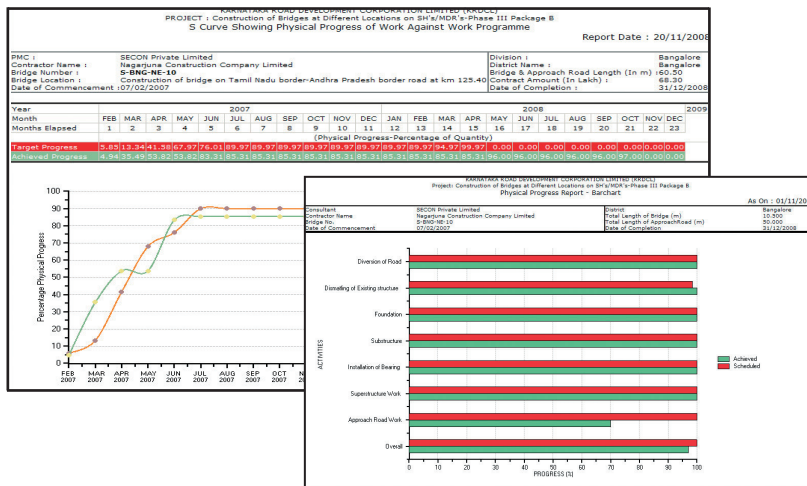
KARNATAKA ROAD DEVELOPMENT CORPORATION LIMITED (KRDCL)
PROJECT : Construction of Bridges at Different Locations on SH's/MDR's-Phase III Package B
S Curve Showing Physical Progress of Work Against Work Programme

Report Date : 20/11/2008

| PMC : | SECON Private Limited | Division : | Bangalore |
|---|---|---|---|
| Contractor Name : | Nagarjuna Construction Company Limited | District Name : | Bangalore |
| Bridge Number : | S-BNG-NE-10 | Bridge & Approach Road Length (In m) : | 60.50 |
| Bridge Location : | Construction of bridge on Tamil Nadu border-Andhra Pradesh border road at km 125.40 | Contract Amount (In Lakh) : | 68.30 |
| Date of Commencement : | 07/02/2007 | Date of Completion : | 31/12/2008 |

| Year | 2007 | | | | | | | | | | | 2008 | | | | | | | | | | | | 2009 |
|---|---|---|---|---|---|---|---|---|---|---|---|---|---|---|---|---|---|---|---|---|---|---|---|---|
| Month | FEB | MAR | APR | MAY | JUN | JUL | AUG | SEP | OCT | NOV | DEC | JAN | FEB | MAR | APR | MAY | JUN | JUL | AUG | SEP | OCT | NOV | DEC | |
| Months Elapsed | 1 | 2 | 3 | 4 | 5 | 6 | 7 | 8 | 9 | 10 | 11 | 12 | 13 | 14 | 15 | 16 | 17 | 18 | 19 | 20 | 21 | 22 | 23 | |
| | (Physical Progress-Percentage of Quantity) | | | | | | | | | | | | | | | | | | | | | | | |
| Target Progress | 5.85 | 13.34 | 41.58 | 67.97 | 76.01 | 89.97 | 89.97 | 89.97 | 89.97 | 89.97 | 89.97 | 89.97 | 89.97 | 94.97 | 99.97 | 0.00 | 0.00 | 0.00 | 0.00 | 0.00 | 0.00 | 0.00 | 0.00 | |
| Achieved Progress | 4.94 | 35.49 | 53.82 | 53.82 | 83.31 | 85.31 | 85.31 | 85.31 | 85.31 | 85.31 | 85.31 | 85.31 | 85.31 | 85.31 | 85.31 | 96.00 | 96.00 | 96.00 | 96.00 | 96.00 | 97.00 | 0.00 | 0.00 | |

100
90
80
70
60
50
40
30
20
10
0
Percentage Physical Progress
FEB 2007
MAR 2007
APR 2007
MAY 2007
JUN 2007
JUL 2007
AUG 2007
SEP 2007
OCT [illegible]

KARNATAKA ROAD DEVELOPMENT CORPORATION LIMITED (KRDCL)
Project: Construction of Bridges at Different Locations on SH's/MDR's Phase III Package B
Physical Progress Report - Barchart
As On : 01/11/20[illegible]

| Consultant | SECON Private Limited | District | Bangalore |
|---|---|---|---|
| Contractor Name | Nagarjuna Construction Company Limited | Total Length of Bridge (m) | 10.500 |
| Bridge No. | S-BNG-NE-10 | Total Length of ApproachRoad (m) | 50.000 |
| Date of Commencement | 07/02/2007 | Date of Completion | 31/12/2008 |

Diversion of Road
Dismatling of Existing structure
Foundation
Substructure
Installation of Bearing
Superstructure Work
Approach Road Work
Overall
ACTIVITIES
Achieved
Scheduled
0 10 20 30 40 50 60 70 80 90 100
PROGRESS (%)